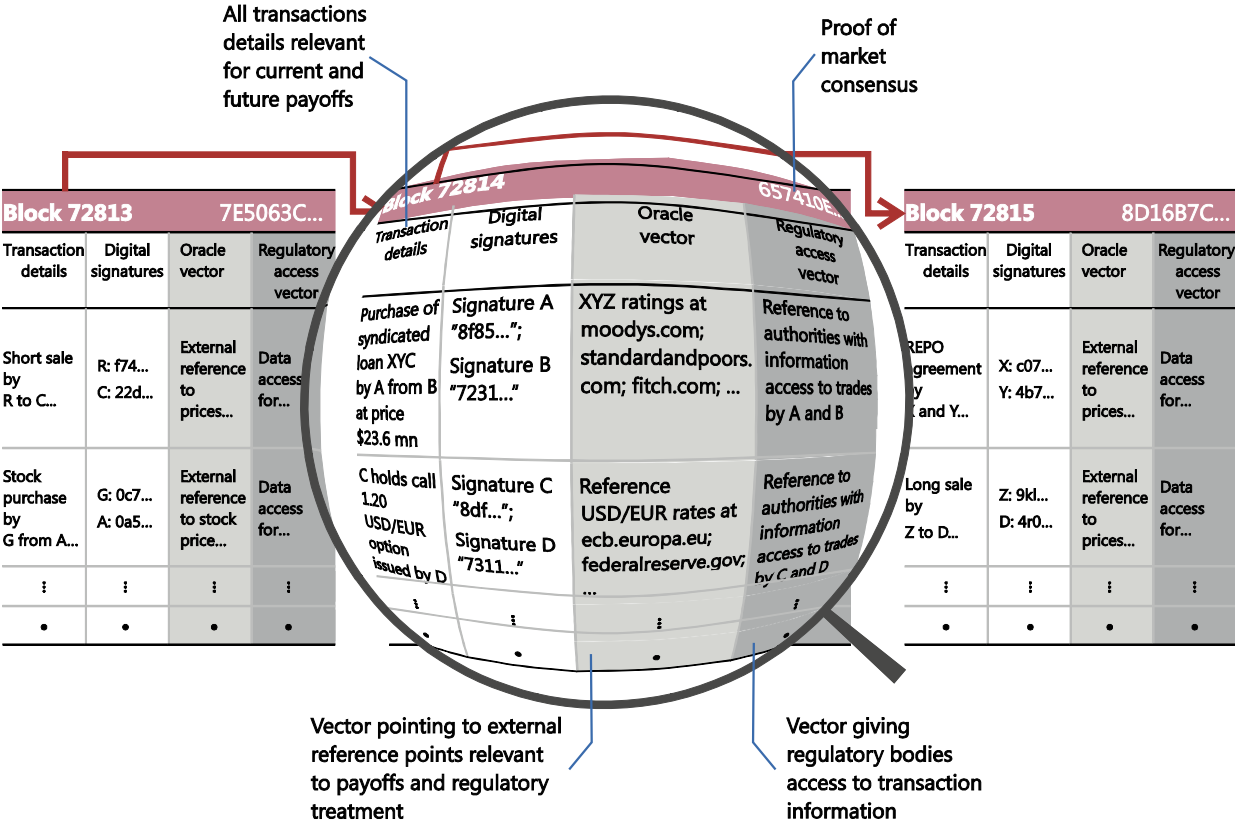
All transactions details relevant for current and future payoffs

Proof of market consensus

Block 72813 7E5063C...

| Transaction details | Digital signatures | Oracle vector | Regulatory access vector |
|---|---|---|---|
| Short sale by R to C... | R: f74... C: 22d... | External reference to prices... | Data access for... |
| Stock purchase by G from A... | G: 0c7... A: 0a5... | External reference to stock price... | Data access for... |
| ⋮ | ⋮ | ⋮ | ⋮ |
| • | • | • | • |

Block 72814 657410E...

| Transaction details | Digital signatures | Oracle vector | Regulatory access vector |
|---|---|---|---|
| Purchase of syndicated loan XYC by A from B at price \$23.6 mn | Signature A "8f85..."; Signature B "7231..." | XYZ ratings at moodys.com; standardandpoors.com; fitch.com; ... | Reference to authorities with information access to trades by A and B |
| C holds call 1.20 USD/EUR option issued by D | Signature C "8df..."; Signature D "7311..." | Reference USD/EUR rates at ecb.europa.eu; federalreserve.gov; ... | Reference to authorities with information access to trades by C and D |
| ⋮ | ⋮ | ⋮ | ⋮ |
| • | • | • | • |

Block 72815 8D16B7C...

| Transaction details | Digital signatures | Oracle vector | Regulatory access vector |
|---|---|---|---|
| REPO agreement by X and Y... | X: c07... Y: 4b7... | External reference to prices... | Data access for... |
| Long sale by Z to D... | Z: 9kl... D: 4r0... | External reference to prices... | Data access for... |
| ⋮ | ⋮ | ⋮ | ⋮ |
| • | • | • | • |

Vector pointing to external reference points relevant to payoffs and regulatory treatment

Vector giving regulatory bodies access to transaction information